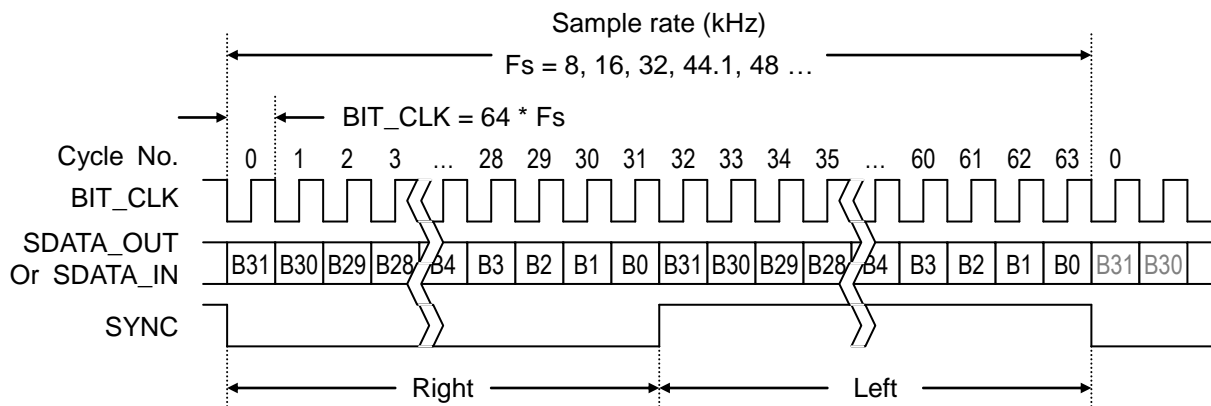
Sample rate (kHz)
Fs = 8, 16, 32, 44.1, 48 …

BIT_CLK = 64 * Fs

| Cycle No. | 0 | 1 | 2 | 3 | … | 28 | 29 | 30 | 31 | 32 | 33 | 34 | 35 | … | 60 | 61 | 62 | 63 | 0 | |
|---|---|---|---|---|---|---|---|---|---|---|---|---|---|---|---|---|---|---|---|---|
| BIT_CLK | | | | | | | | | | | | | | | | | | | | |
| SDATA_OUT Or SDATA_IN | B31 | B30 | B29 | B28 | B4 | B3 | B2 | B1 | B0 | B31 | B30 | B29 | B28 | B4 | B3 | B2 | B1 | B0 | B31 | B30 |
| SYNC | | | | | | | | | | | | | | | | | | | | |

Right

Left